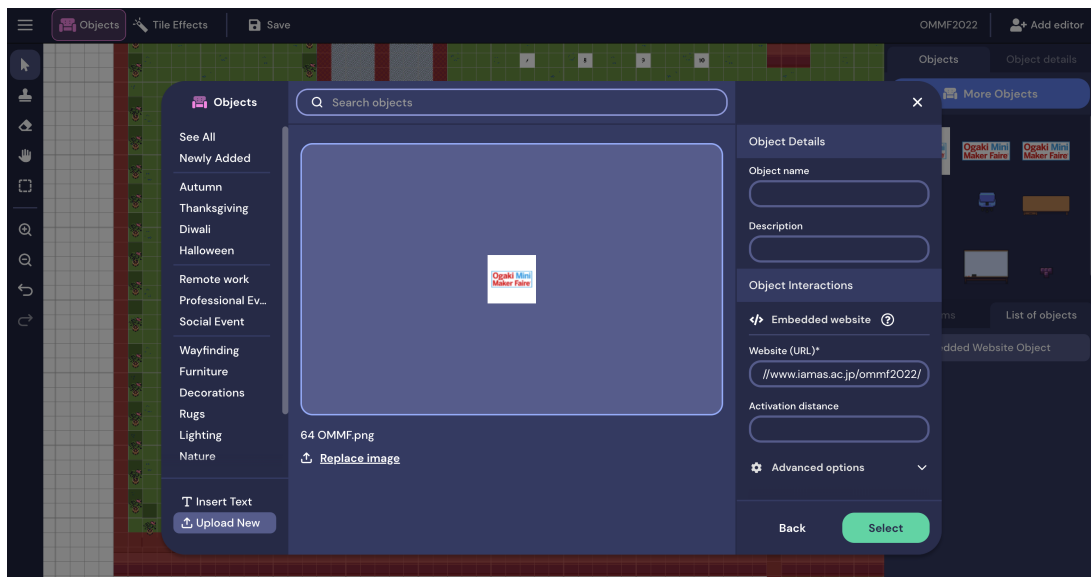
Objects Tile Effects Save

OMMF2022 Add editor

Objects Object details

More Objects

Ogaki Mini Maker Faire Ogaki Mini Maker Faire

ms List of objects

dded Website Object

Objects

Search objects

See All
Newly Added
Autumn
Thanksgiving
Diwali
Halloween
Remote work
Professional Ev...
Social Event
Wayfinding
Furniture
Decorations
Rugs
Lighting
Nature

Insert Text
Upload New

Ogaki Mini Maker Faire

64 OMMF.png
Replace image

Object Details
Object name
Description
Object Interactions
Embedded website
Website (URL)*
//www.iamas.ac.jp/ommf2022/
Activation distance
Advanced options

Back Select